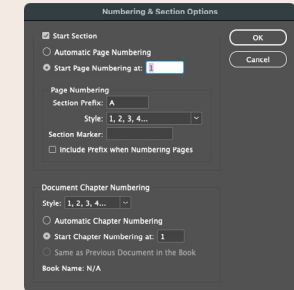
Numbering & Section Options

Start Section

Automatic Page Numbering

Start Page Numbering at: 1

OK

Cancel

Page Numbering

Section Prefix: A

Style: 1, 2, 3, 4...

Section Marker:

Include Prefix when Numbering Pages

Document Chapter Numbering

Style: 1, 2, 3, 4...

Automatic Chapter Numbering

Start Chapter Numbering at: 1

Same as Previous Document in the Book

Book Name: N/A